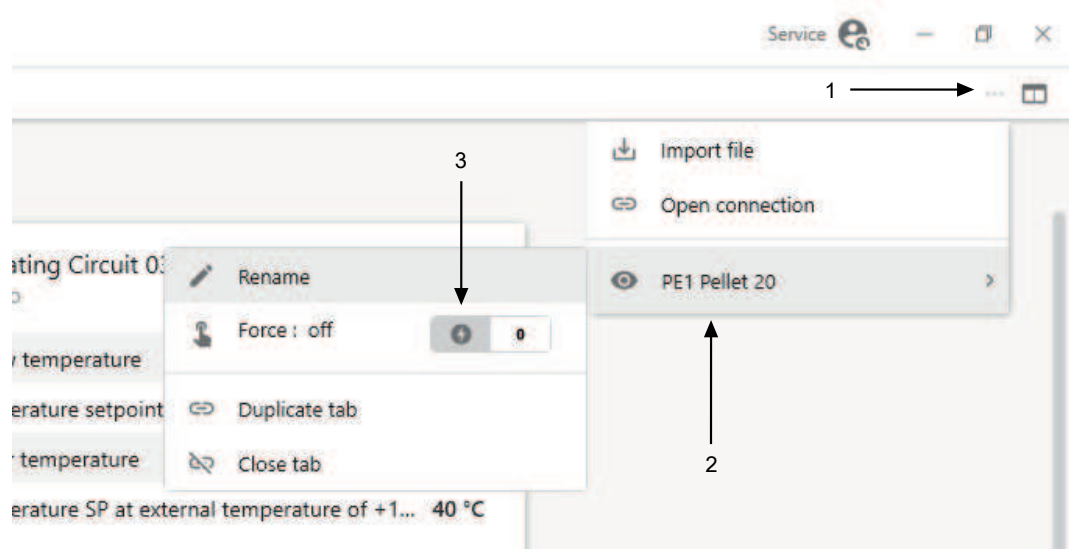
Service

1

3

Import file

Open connection

ating Circuit 0

Rename

PE1 Pellet 20

Force : off

0

temperature

erature setpoint

Duplicate tab

temperature

Close tab

2

erature SP at external temperature of +1... 40 °C